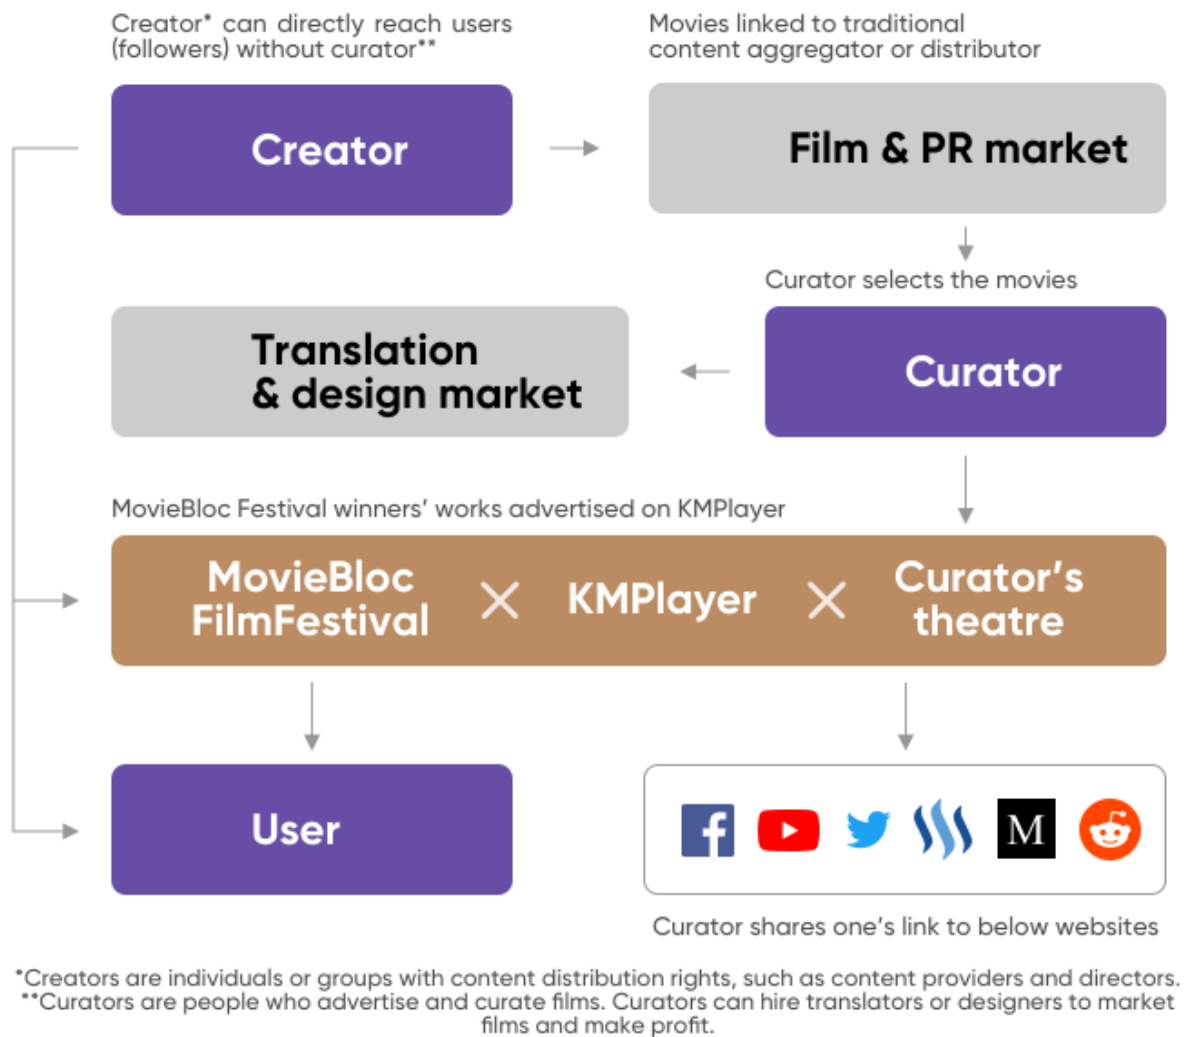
Creator* can directly reach users (followers) without curator**

Movies linked to traditional content aggregator or distributor

Creator

Film & PR market

Curator selects the movies

Translation & design market

Curator

MovieBloc Festival winners' works advertised on KMPlayer

MovieBloc FilmFestival × KMPlayer × Curator's theatre

User

M

Curator shares one's link to below websites

*Creators are individuals or groups with content distribution rights, such as content providers and directors.
**Curators are people who advertise and curate films. Curators can hire translators or designers to market films and make profit.